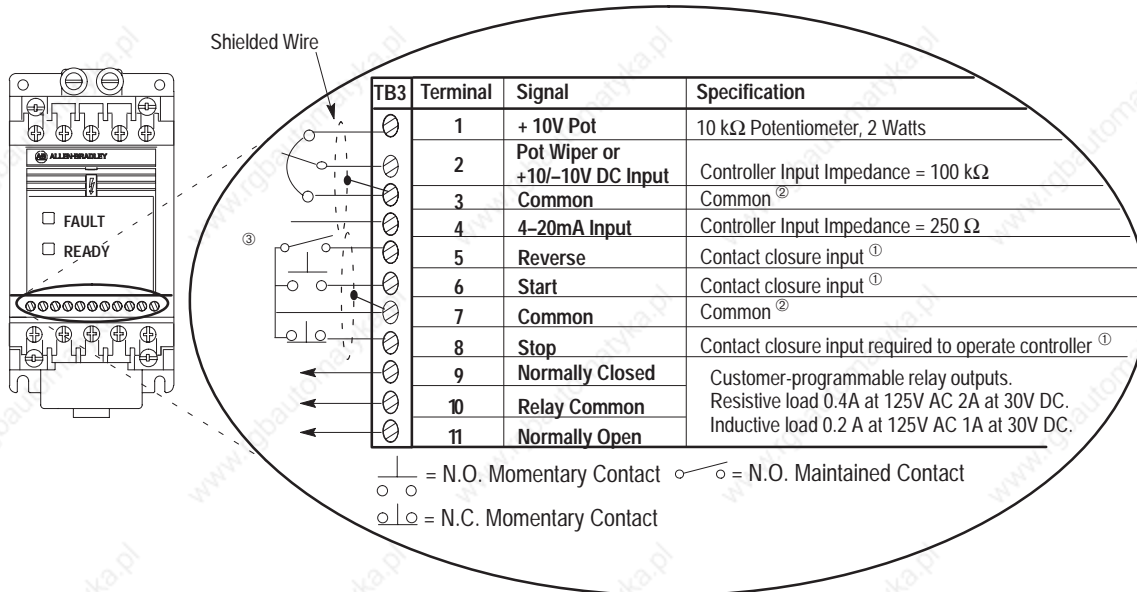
Shielded Wire

ALLEN-BRADLEY

FAULT

READY

③

| TB3 Terminal | Signal | Specification |
|---|---|---|
| 1 | + 10V Pot | 10 kΩ Potentiometer, 2 Watts |
| 2 | Pot Wiper or +10/–10V DC Input | Controller Input Impedance = 100 kΩ |
| 3 | Common | Common ② |
| 4 | 4–20mA Input | Controller Input Impedance = 250 Ω |
| 5 | Reverse | Contact closure input ① |
| 6 | Start | Contact closure input ① |
| 7 | Common | Common ② |
| 8 | Stop | Contact closure input required to operate controller ① |
| 9 | Normally Closed | Customer-programmable relay outputs. Resistive load 0.4A at 125V AC 2A at 30V DC. Inductive load 0.2 A at 125V AC 1A at 30V DC. |
| 10 | Relay Common | |
| 11 | Normally Open | |

= N.O. Momentary Contact = N.O. Maintained Contact

= N.C. Momentary Contact

www.rgbautomatyka.pl